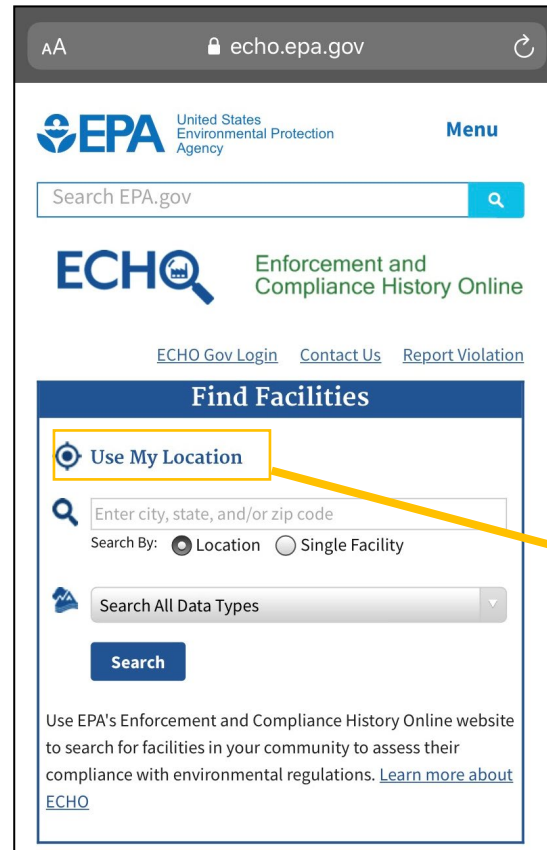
AA echo.epa.gov

EPA United States Environmental Protection Agency

Menu

Search EPA.gov

ECHO Enforcement and Compliance History Online

ECHO Gov Login Contact Us Report Violation

Find Facilities

Use My Location

Enter city, state, and/or zip code

Search By: Location Single Facility

Search All Data Types

Search

Use EPA's Enforcement and Compliance History Online website to search for facilities in your community to assess their compliance with environmental regulations. Learn more about ECHO